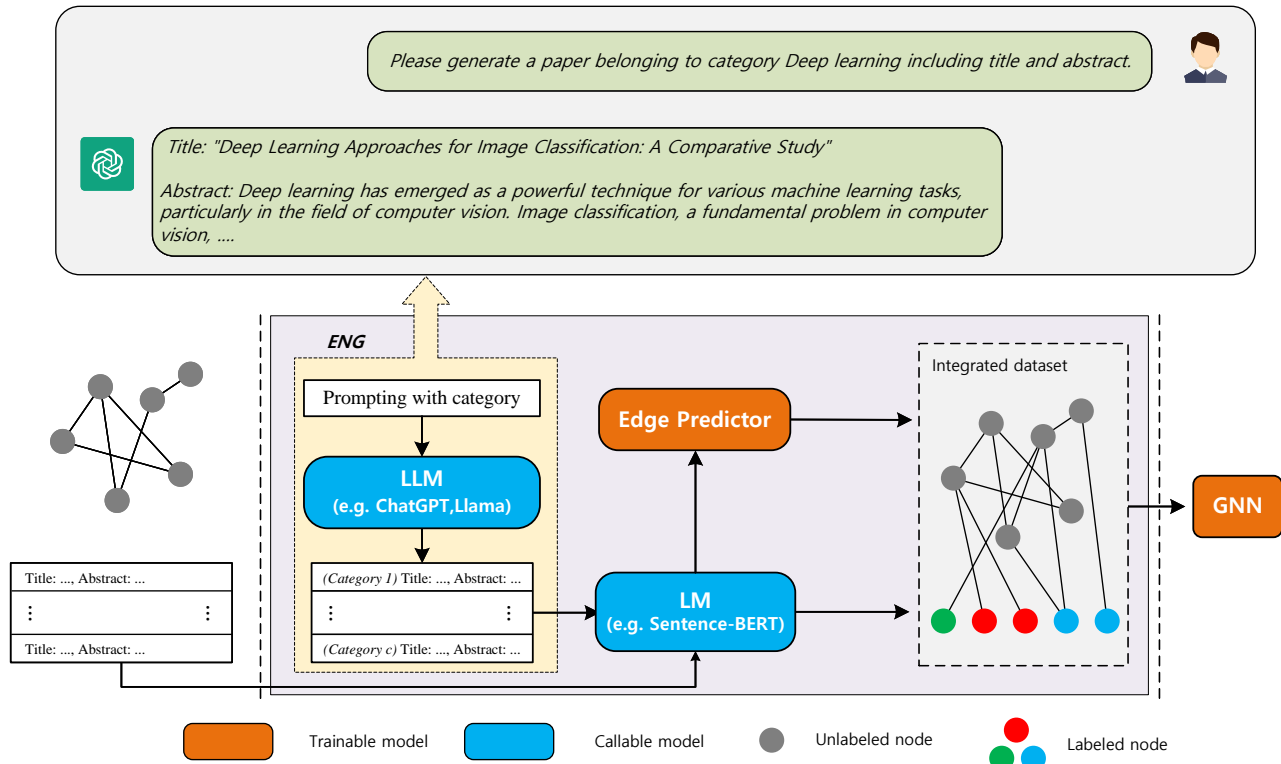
Please generate a paper belonging to category Deep learning including title and abstract.

Title: "Deep Learning Approaches for Image Classification: A Comparative Study"

Abstract: Deep learning has emerged as a powerful technique for various machine learning tasks, particularly in the field of computer vision. Image classification, a fundamental problem in computer vision, ....

ENG

Prompting with category

LLM
(e.g. ChatGPT,Llama)

(Category 1) Title: ..., Abstract: ...
⋮ ⋮
(Category c) Title: ..., Abstract: ...

Title: ..., Abstract: ...
⋮ ⋮
Title: ..., Abstract: ...

Edge Predictor

LM
(e.g. Sentence-BERT)

Integrated dataset

GNN

Trainable model
Callable model
Unlabeled node
Labeled node